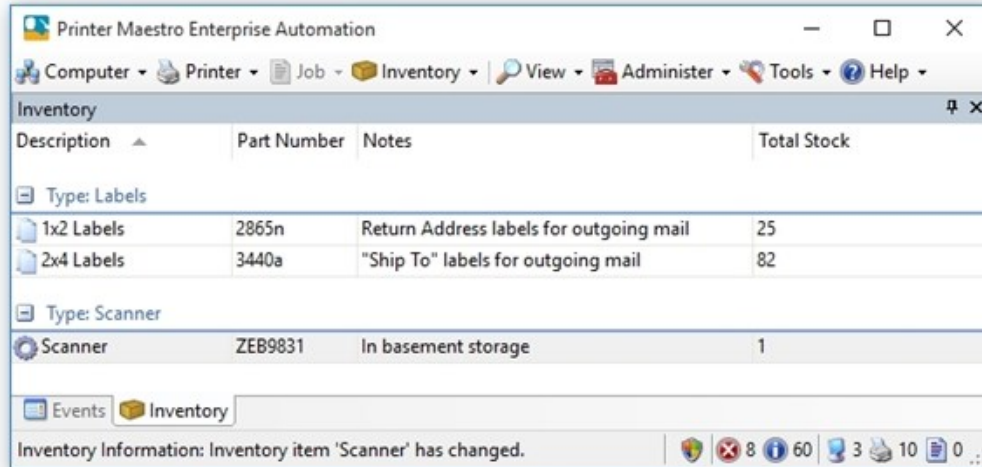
Printer Maestro Enterprise Automation

Computer ▾ Printer ▾ Job ▾ Inventory ▾ View ▾ Administer ▾ Tools ▾ Help ▾

Inventory

| Description | Part Number | Notes | Total Stock |
|---|---|---|---|
| Type: Labels | | | |
| 1x2 Labels | 2865n | Return Address labels for outgoing mail | 25 |
| 2x4 Labels | 3440a | "Ship To" labels for outgoing mail | 82 |
| Type: Scanner | | | |
| Scanner | ZEB9831 | In basement storage | 1 |

Events Inventory

Inventory Information: Inventory item 'Scanner' has changed.

8 60 3 10 0